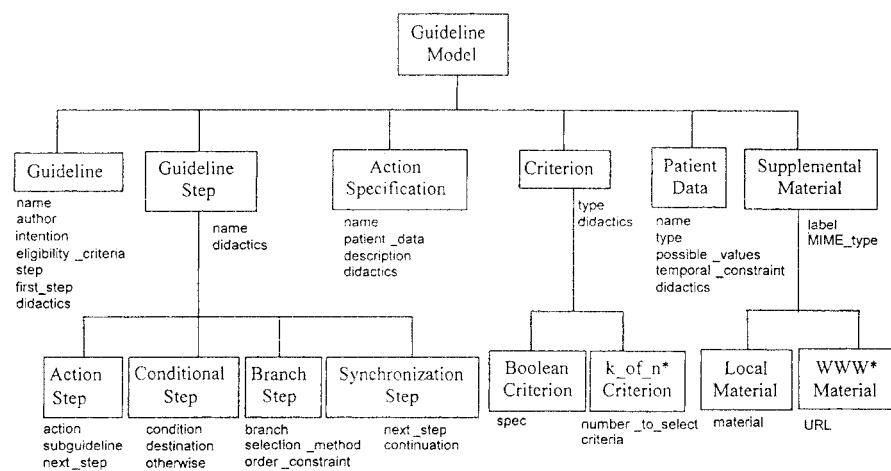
Guideline Model

Guideline

name
author
intention
eligibility _criteria
step
first_step
didactics

Guideline Step

name
didactics

Action Specification

name
patient _data
description
didactics

Criterion

type
didactics

Patient Data

name
type
possible _values
temporal _constraint
didactics

Supplemental Material

label
MIME_type

Action Step

action
subguideline
next_step

Conditional Step

condition
destination
otherwise

Branch Step

branch
selection _method
order _constraint

Synchronization Step

next _step
continuation

Boolean Criterion

spec

k_of_n* Criterion

number _to_select
criteria

Local Material

material

WWW* Material

URL